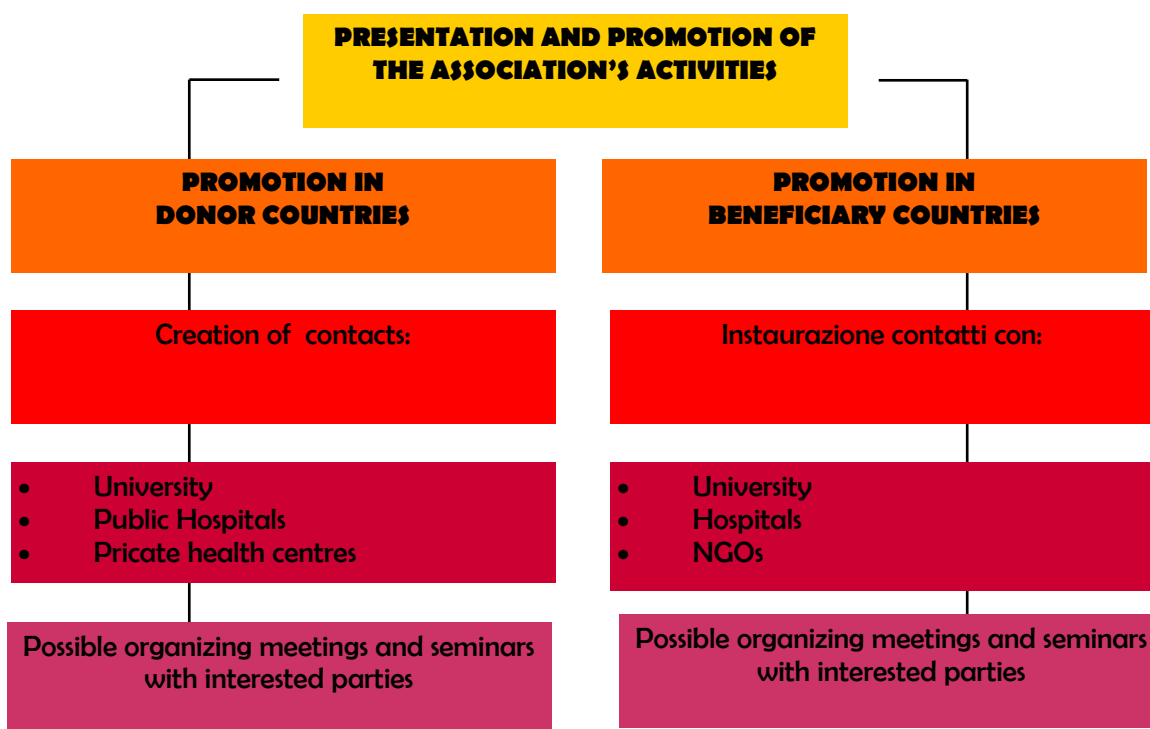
PRESENTATION AND PROMOTION OF THE ASSOCIATION'S ACTIVITIES

PROMOTION IN DONOR COUNTRIES

Creation of contacts:

- University
- Public Hospitals
- Pricate health centres

Possible organizing meetings and seminars with interested parties

PROMOTION IN BENEFICIARY COUNTRIES

Instaurazione contatti con:

- University
- Hospitals
- NGOs

Possible organizing meetings and seminars with interested parties